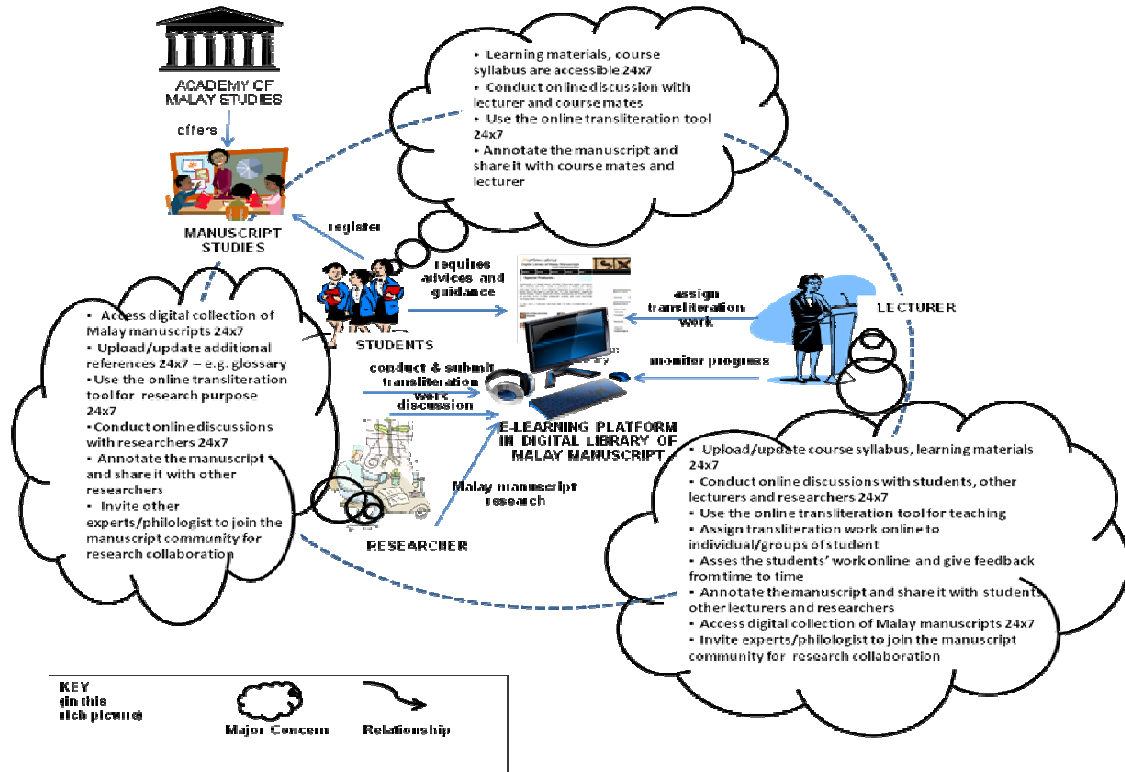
ACADEMY OF MALAY STUDIES

offers

MANUSCRIPT STUDIES

• Learning materials, course syllabus are accessible 24x7
• Conduct online discussion with lecturer and course mates
• Use the online transliteration tool 24x7
• Annotate the manuscript and share it with course mates and lecturer

register

requires advices and guidance

STUDENTS

assign transliteration work

LECTURER

monitor progress

• Access digital collection of Malay manuscripts 24x7
• Upload/update additional references 24x7 – e.g. glossary
•Use the online transliteration tool for research purpose 24x7
•Conduct online discussions with researchers 24x7
• Annotate the manuscript and share it with other researchers
• Invite other experts/philologist to join the manuscript community for research collaboration

conduct & submit transliteration work

discussion

E-LEARNING PLATFORM IN DIGITAL LIBRARY OF MALAY MANUSCRIPT

Malay manuscript research

RESEARCHER

• Upload/update course syllabus, learning materials 24x7
• Conduct online discussions with students, other lecturers and researchers 24x7
• Use the online transliteration tool for teaching
• Assign transliteration work online to individual/groups of student
• Asses the students' work online and give feedback from time to time
• Annotate the manuscript and share it with students, other lecturers and researchers
• Access digital collection of Malay manuscripts 24x7
• Invite experts/philologist to join the manuscript community for research collaboration

KEY (in this rich picture)

Major Concern

Relationship